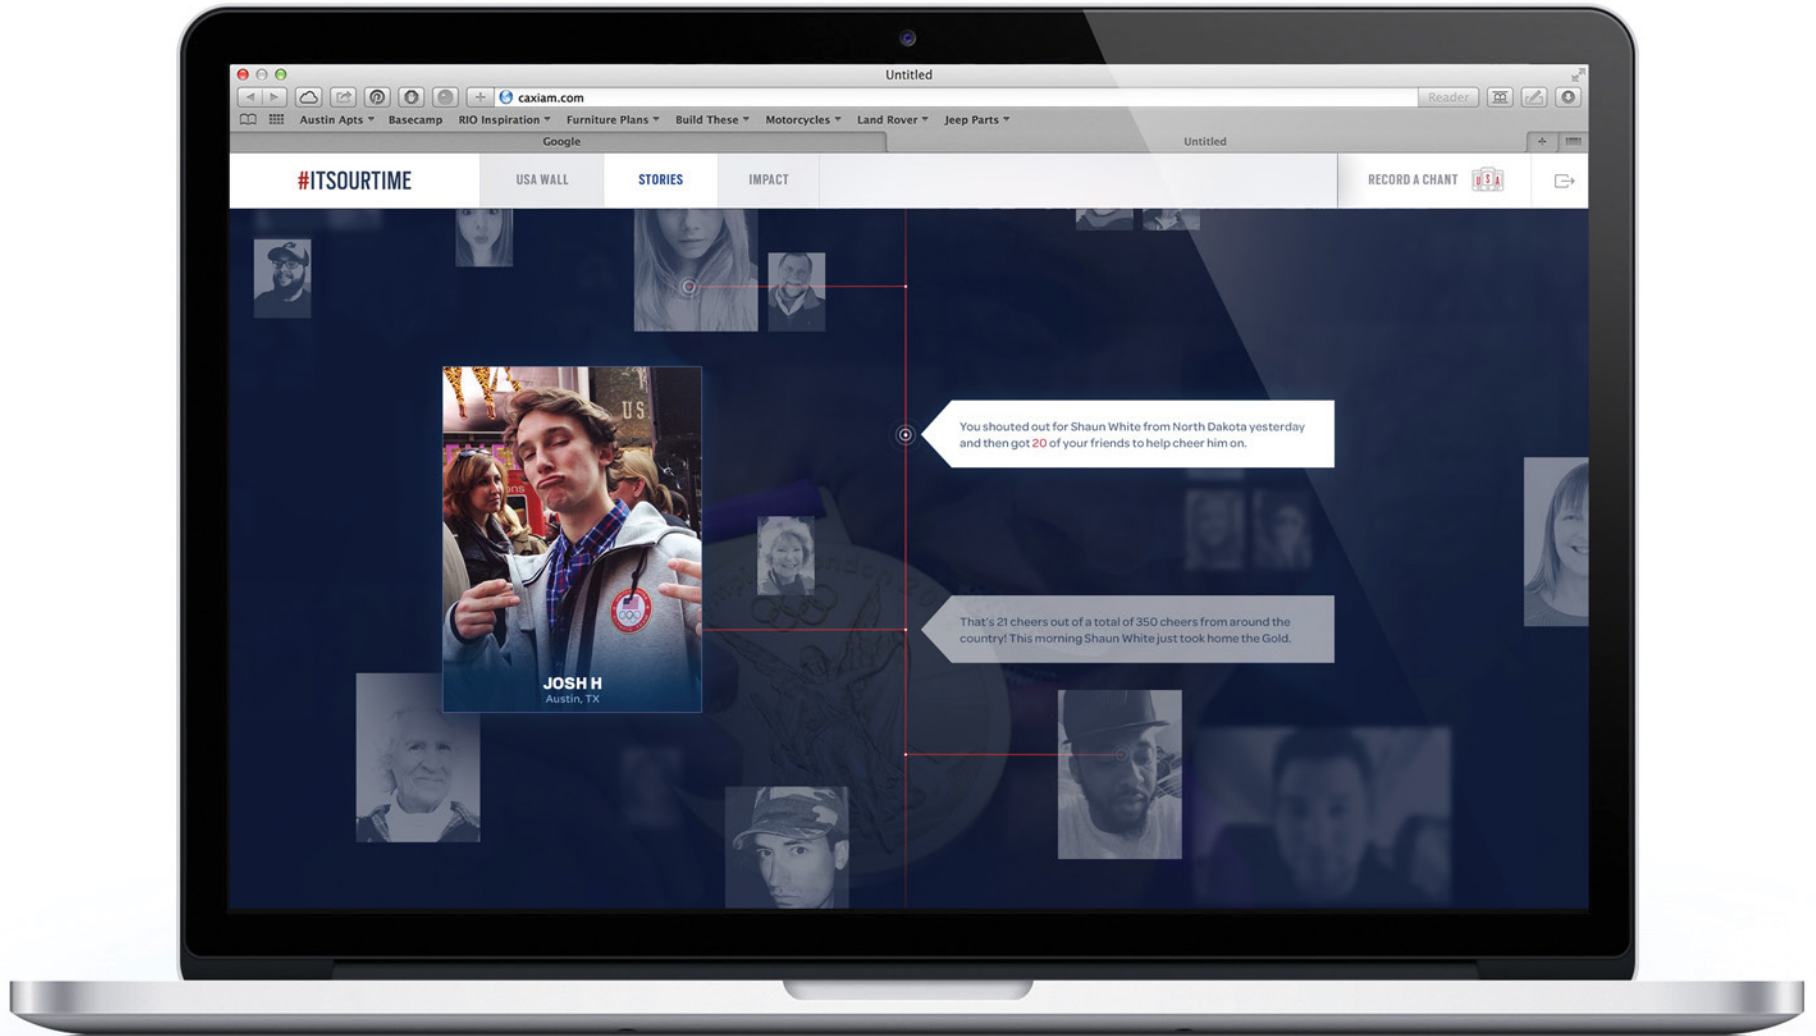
Untitled

caxiam.com

Reader

Austin Apts Basecamp RIO Inspiration Furniture Plans Build These Motorcycles Land Rover Jeep Parts

Google

Untitled

#ITSOURTIME

USA WALL

STORIES

IMPACT

RECORD A CHANT

USA

You shouted out for Shaun White from North Dakota yesterday and then got 20 of your friends to help cheer him on.

That's 21 cheers out of a total of 350 cheers from around the country! This morning Shaun White just took home the Gold.

JOSH H
Austin, TX